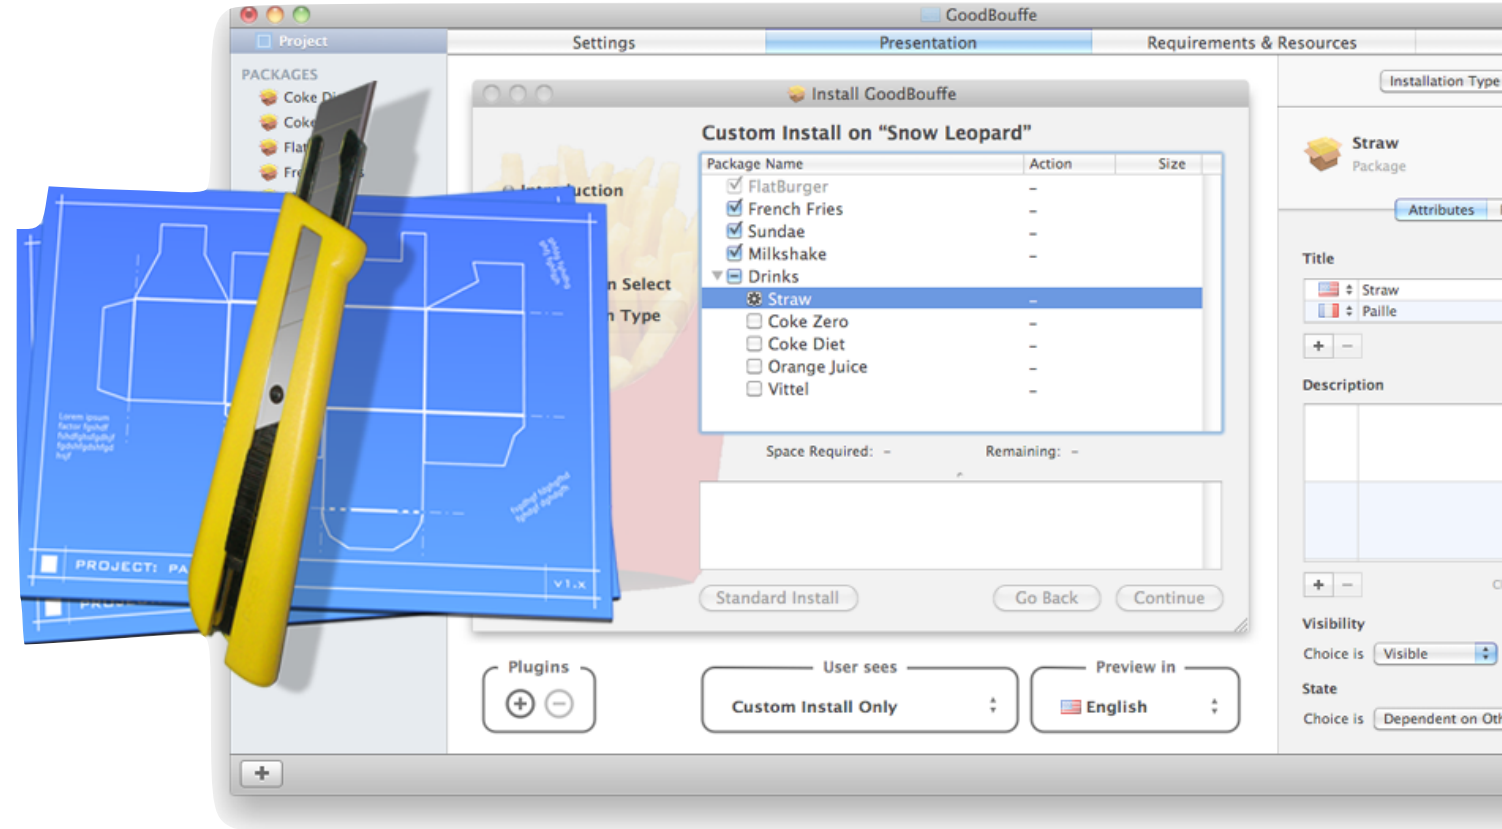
GoodBouffe

Project

Settings

Presentation

Requirements & Resources

PACKAGES

Coke D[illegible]

Coke

Flat

Fr

Install GoodBouffe

Custom Install on "Snow Leopard"

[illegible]uction

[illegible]n Select

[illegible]n Type

| Package Name | Action | Size |
|---|---|---|
| FlatBurger | – | |
| French Fries | – | |
| Sundae | – | |
| Milkshake | – | |
| Drinks | | |
| Straw | – | |
| Coke Zero | – | |
| Coke Diet | – | |
| Orange Juice | – | |
| Vittel | – | |

Space Required: –

Remaining: –

Standard Install

Go Back

Continue

Plugins

User sees

Custom Install Only

Preview in

English

Installation Type

Straw

Package

Attributes

Title

Straw

Paille

Description

Visibility

Choice is

Visible

State

Choice is

Dependent on Oth

PROJECT: PA

V1.X

Lorem ipsum factor fgshdf fshdfgfsdfgfsfgf fgfshfgdshfgd fsgf